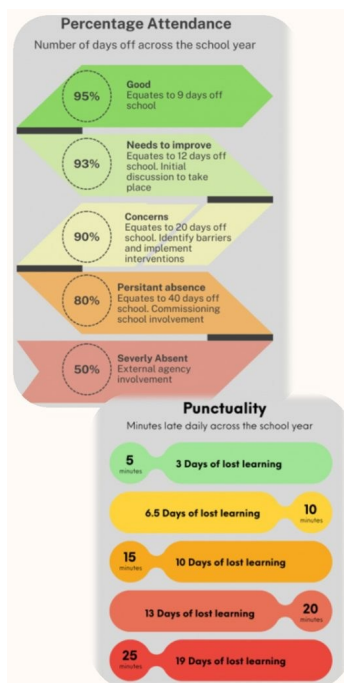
Percentage Attendance

Number of days off across the school year

95%
Good
Equates to 9 days off school

93%
Needs to improve
Equates to 12 days off school. Initial discussion to take place

90%
Concerns
Equates to 20 days off school. Identify barriers and implement interventions

80%
Persitant absence
Equates to 40 days off school. Commissioning school involvement

50%
Severly Absent
External agency involvement

Punctuality

Minutes late daily across the school year

5 minutes
3 Days of lost learning

6.5 Days of lost learning
10 minutes

15 minutes
10 Days of lost learning

13 Days of lost learning
20 minutes

25 minutes
19 Days of lost learning